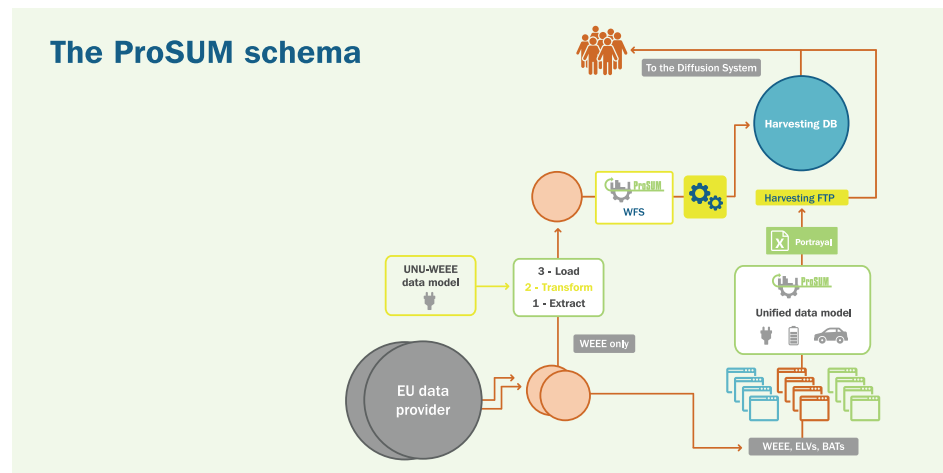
The ProSUM schema

To the Diffusion System

Harvesting DB

ProSUM
WFS

Harvesting FTP

X Portrayal

UNU-WEEE
data model

3 - Load
2 - Transform
1 - Extract

ProSUM
Unified data model

WEEE only

EU data
provider

WEEE, ELVs, BATs